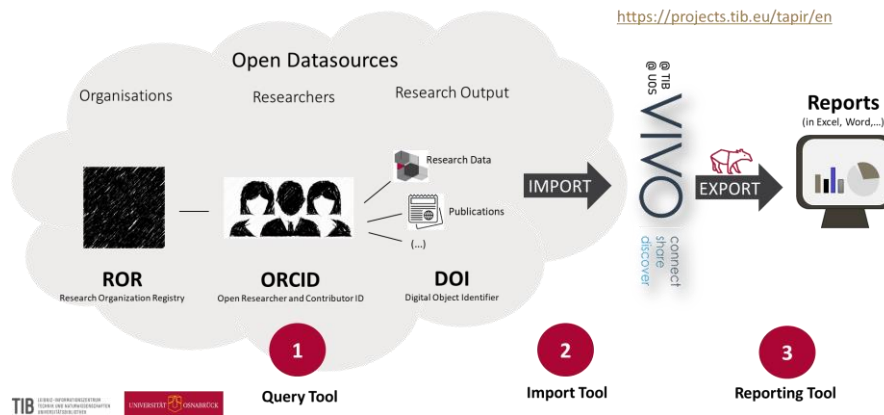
https://projects.tib.eu/tapir/en

Open Datasources

Organisations

Researchers

Research Output

Research Data

Publications

(...)

ROR
Research Organization Registry

ORCID
Open Researcher and Contributor ID

DOI
Digital Object Identifier

IMPORT

@ TIB
@ UOS
VIVO
connect
share
discover

EXPORT

Reports
(in Excel, Word,...)

1
Query Tool

2
Import Tool

3
Reporting Tool

TIB LEIBNIZ-INFORMATIONSZENTRUM TECHNIK UND NATURWISSENSCHAFTEN UNIVERSITÄTSBIBLIOTHEK

UNIVERSITÄT OSNABRÜCK